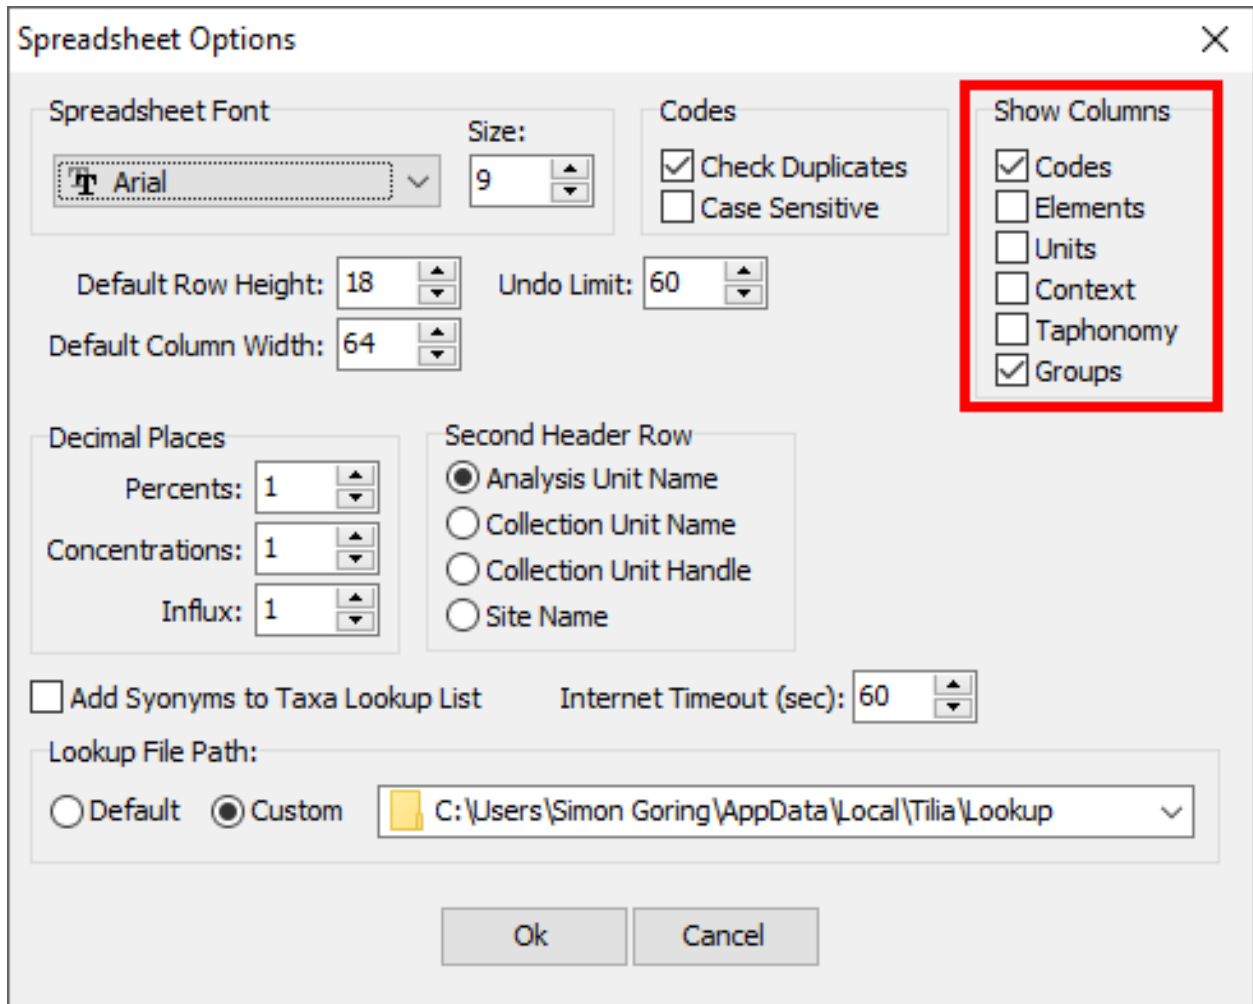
Spreadsheet Options

Spreadsheet Font
Arial
Size:
9

Codes
Check Duplicates
Case Sensitive

Show Columns
Codes
Elements
Units
Context
Taphonomy
Groups

Default Row Height: 18
Undo Limit: 60
Default Column Width: 64

Decimal Places
Percents: 1
Concentrations: 1
Influx: 1

Second Header Row
Analysis Unit Name
Collection Unit Name
Collection Unit Handle
Site Name

Add Syonyms to Taxa Lookup List
Internet Timeout (sec): 60

Lookup File Path:
Default
Custom
C:\Users\Simon Goring\AppData\Local\Tilia\Lookup

Ok
Cancel